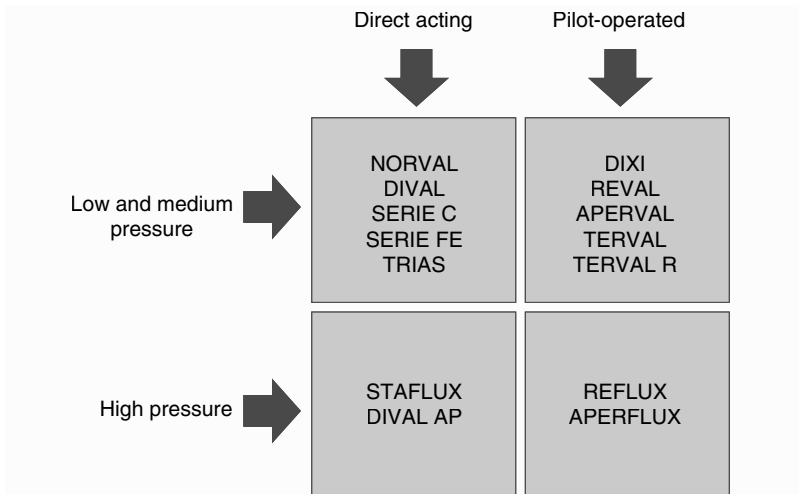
|  | Direct acting | Pilot-operated |
|---|---|---|
| Low and medium pressure | NORVAL<br>DIVAL<br>SERIE C<br>SERIE FE<br>TRIAS | DIXI<br>REVAL<br>APERVAL<br>TERVAL<br>TERVAL R |
| High pressure | STAFLUX<br>DIVAL AP | REFLUX<br>APERFLUX |